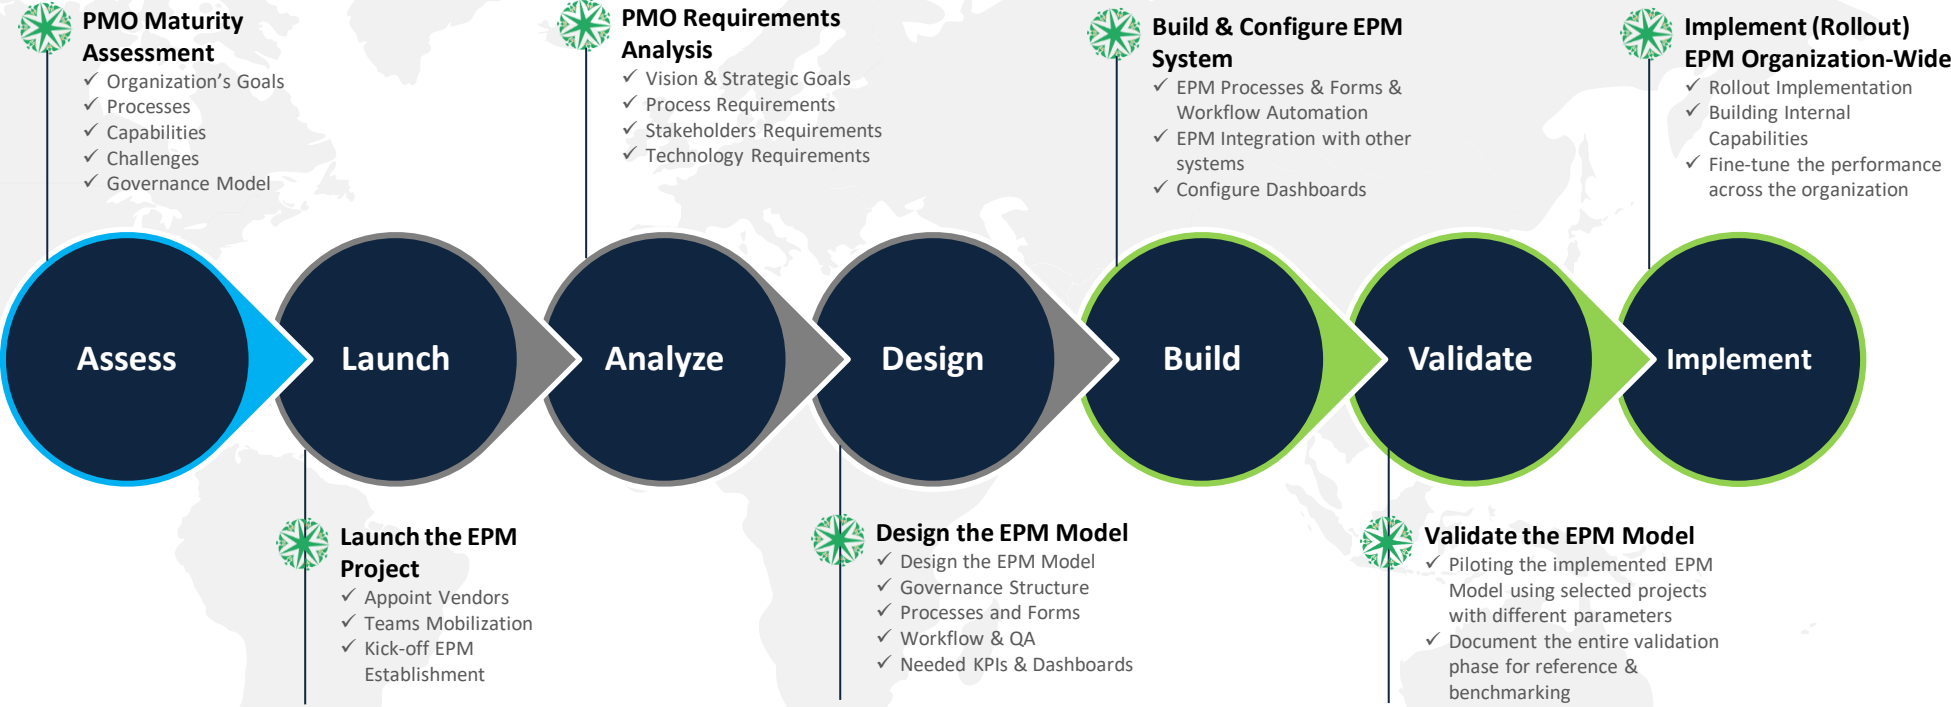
PMO Maturity Assessment
✓ Organization’s Goals
✓ Processes
✓ Capabilities
✓ Challenges
✓ Governance Model

PMO Requirements Analysis
✓ Vision & Strategic Goals
✓ Process Requirements
✓ Stakeholders Requirements
✓ Technology Requirements

Build & Configure EPM System
✓ EPM Processes & Forms & Workflow Automation
✓ EPM Integration with other systems
✓ Configure Dashboards

Implement (Rollout) EPM Organization-Wide
✓ Rollout Implementation
✓ Building Internal Capabilities
✓ Fine-tune the performance across the organization

Assess

Launch

Analyze

Design

Build

Validate

Implement

Launch the EPM Project
✓ Appoint Vendors
✓ Teams Mobilization
✓ Kick-off EPM Establishment

Design the EPM Model
✓ Design the EPM Model
✓ Governance Structure
✓ Processes and Forms
✓ Workflow & QA
✓ Needed KPIs & Dashboards

Validate the EPM Model
✓ Piloting the implemented EPM Model using selected projects with different parameters
✓ Document the entire validation phase for reference & benchmarking